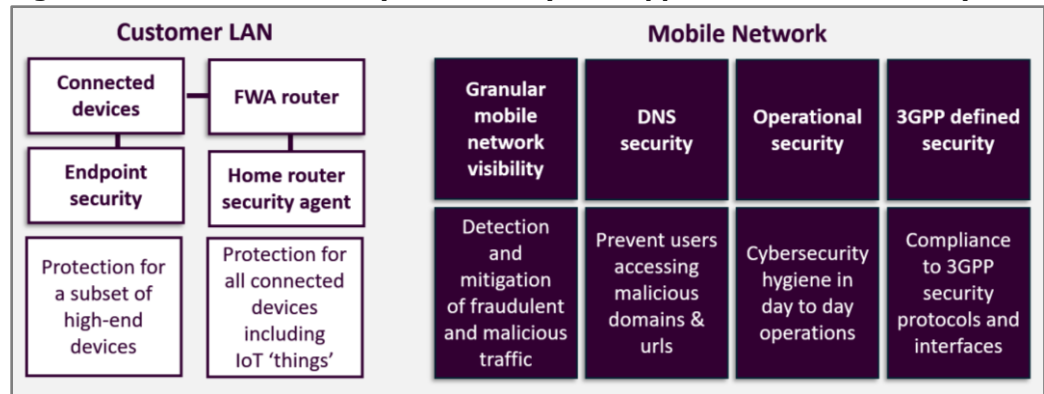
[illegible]

Customer LAN

Connected devices

FWA router

Endpoint security

Home router security agent

Protection for a subset of high-end devices

Protection for all connected devices including IoT 'things'

Mobile Network

Granular mobile network visibility

DNS security

Operational security

3GPP defined security

Detection and mitigation of fraudulent and malicious traffic

Prevent users accessing malicious domains & urls

Cybersecurity hygiene in day to day operations

Compliance to 3GPP security protocols and interfaces